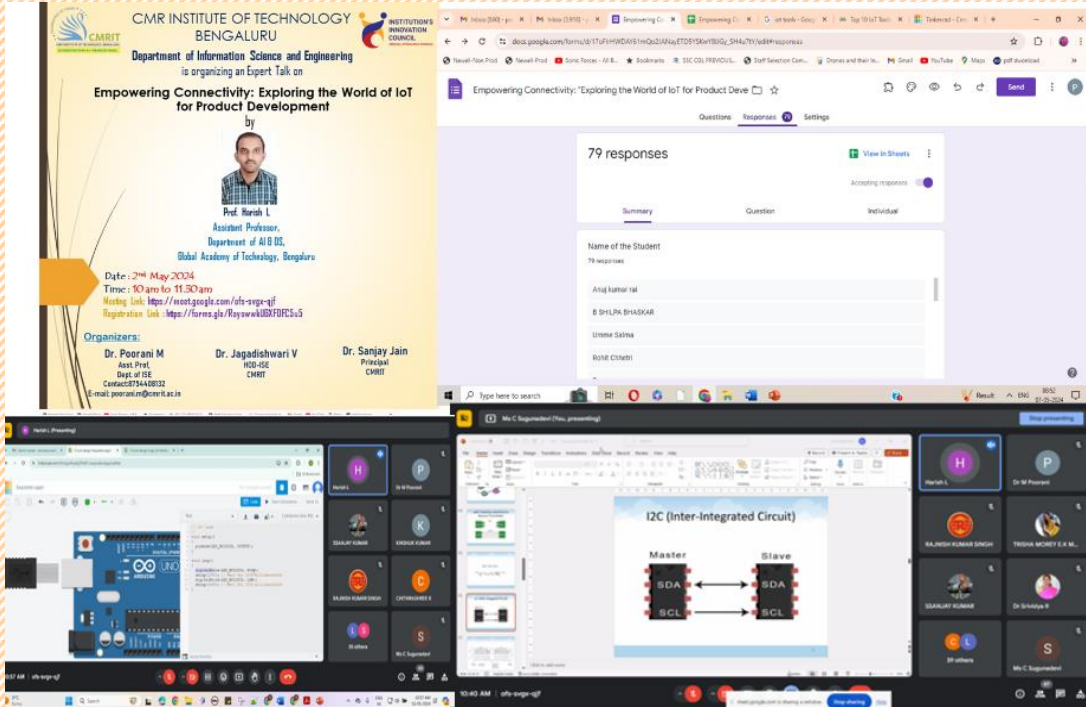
CMRIT

CMR INSTITUTE OF TECHNOLOGY
BENGALURU

INSTITUTION'S INNOVATION COUNCIL

Department of Information Science and Engineering
is organizing an Expert Talk on

Empowering Connectivity: Exploring the World of IoT for Product Development

by

Prof. Harish L
Assistant Professor,
Department of AI & DS,
Global Academy of Technology, Bengaluru

Date : 2nd May 2024
Time : 10 am to 11.30 am
Meeting Link: https://meet.google.com/ofs-svgx-qjf
Registration Link : https://forms.gle/RoyawwkUGXFDFC5u5

Organizers:

Dr. Poorani M
Asst. Prof,
Dept. of ISE
Contact:8754408132
E-mail: poorani.m@cmrit.ac.in

Dr. Jagadishwari V
HOD-ISE
CMRIT

Dr. Sanjay Jain
Principal
CMRIT

docs.google.com/forms/d/1TuFtHWDAY61mQo2lANayETD5YSKwYBlGy_SH4u7tY/edit#responses

Empowering Connectivity: "Exploring the World of IoT for Product Deve

Send

Questions Responses 79 Settings

79 responses

View in Sheets

Accepting responses

Summary Question Individual

Name of the Student
79 responses

Anuj kumar rai
B SHILPA BHASKAR
Umme Salma
Rohit Chhetri

Type here to search

Result ENG 10:52 02-05-2024

Harish L (Presenting)

H Harish L
P Dr M Poorani
SSANJAY KUMAR
K KHUSHI KUMAR
RAJNISH KUMAR SINGH
C CHITHANSHREE K
8 others
S Ms C Sugunadevi

10:37 AM | ofs-svgx-qjf

Ms C Sugunadevi (You, presenting)

Stop presenting

I2C (Inter-Integrated Circuit)

Master
SDA
SCL

Slave
SDA
SCL

Harish L
Dr M Poorani
RAJNISH KUMAR SINGH
TRISHA MOREY E K M...
SSANJAY KUMAR
Dr Srividya R
39 others
Ms C Sugunadevi

10:40 AM | ofs-svgx-qjf

meet.google.com is sharing a window. Stop sharing Hide